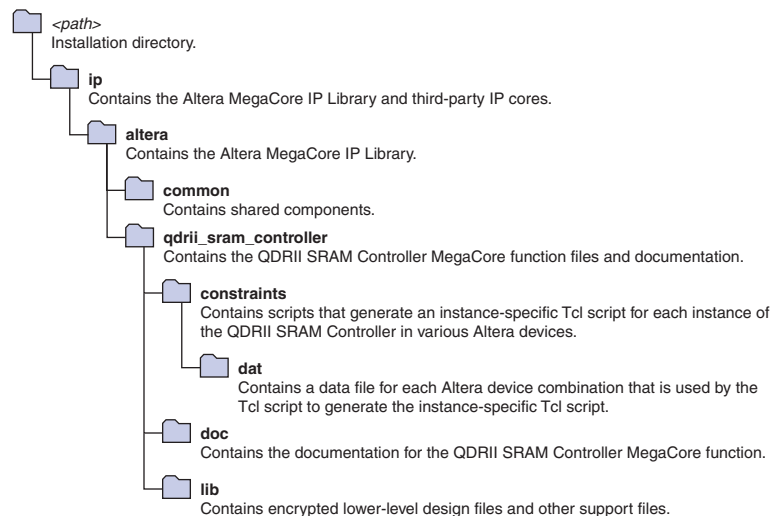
<path>
Installation directory.

ip
Contains the Altera MegaCore IP Library and third-party IP cores.

altera
Contains the Altera MegaCore IP Library.

common
Contains shared components.

qdrii_sram_controller
Contains the QDRII SRAM Controller MegaCore function files and documentation.

constraints
Contains scripts that generate an instance-specific Tcl script for each instance of the QDRII SRAM Controller in various Altera devices.

dat
Contains a data file for each Altera device combination that is used by the Tcl script to generate the instance-specific Tcl script.

doc
Contains the documentation for the QDRII SRAM Controller MegaCore function.

lib
Contains encrypted lower-level design files and other support files.